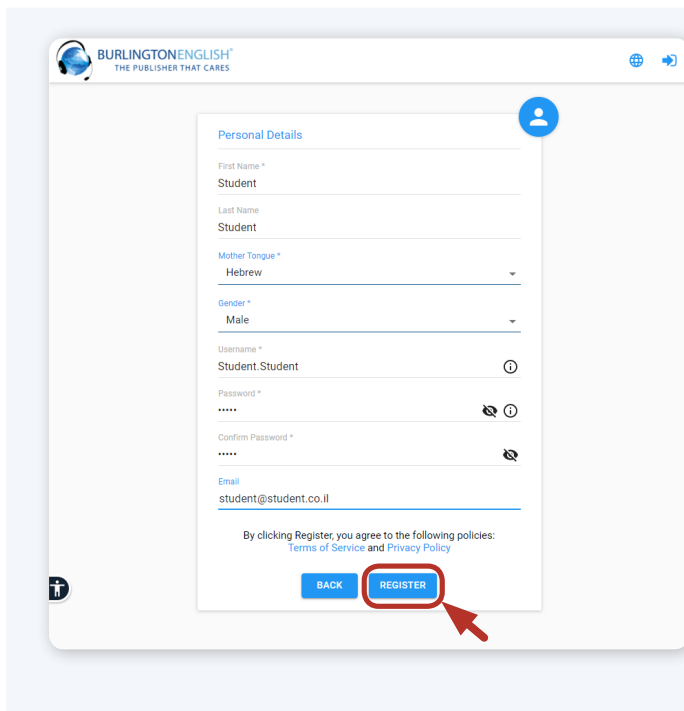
BURLINGTONENGLISH®
THE PUBLISHER THAT CARES

Personal Details

First Name *
Student

Last Name
Student

Mother Tongue *
Hebrew

Gender *
Male

Username *
Student.Student

Password *
•••••

Confirm Password *
•••••

Email
student@student.co.il

By clicking Register, you agree to the following policies:
Terms of Service and Privacy Policy

BACK
REGISTER